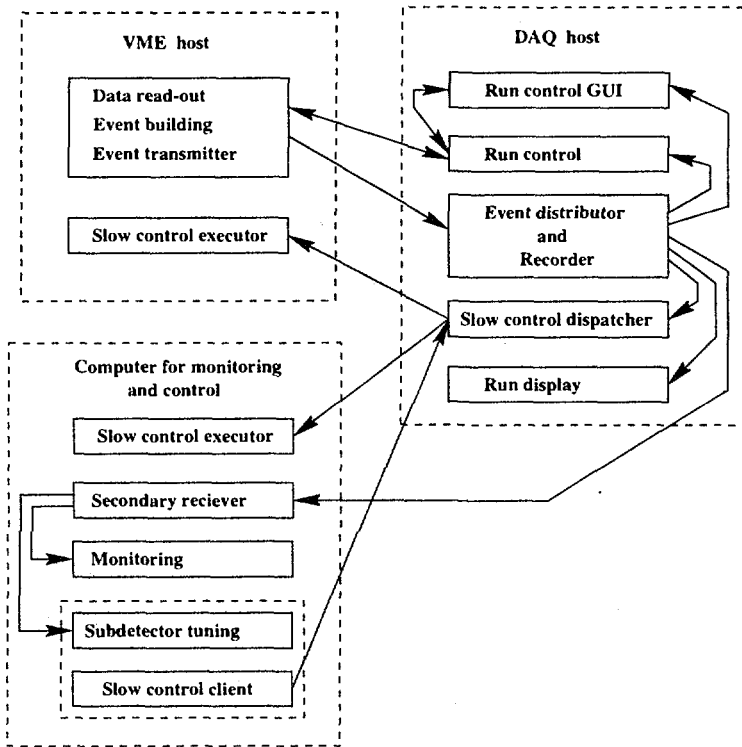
VME host

Data read-out
Event building
Event transmitter

Slow control executor

DAQ host

Run control GUI

Run control

Event distributor
and
Recorder

Slow control dispatcher

Run display

Computer for monitoring and control

Slow control executor

Secondary reciever

Monitoring

Subdetector tuning

Slow control client